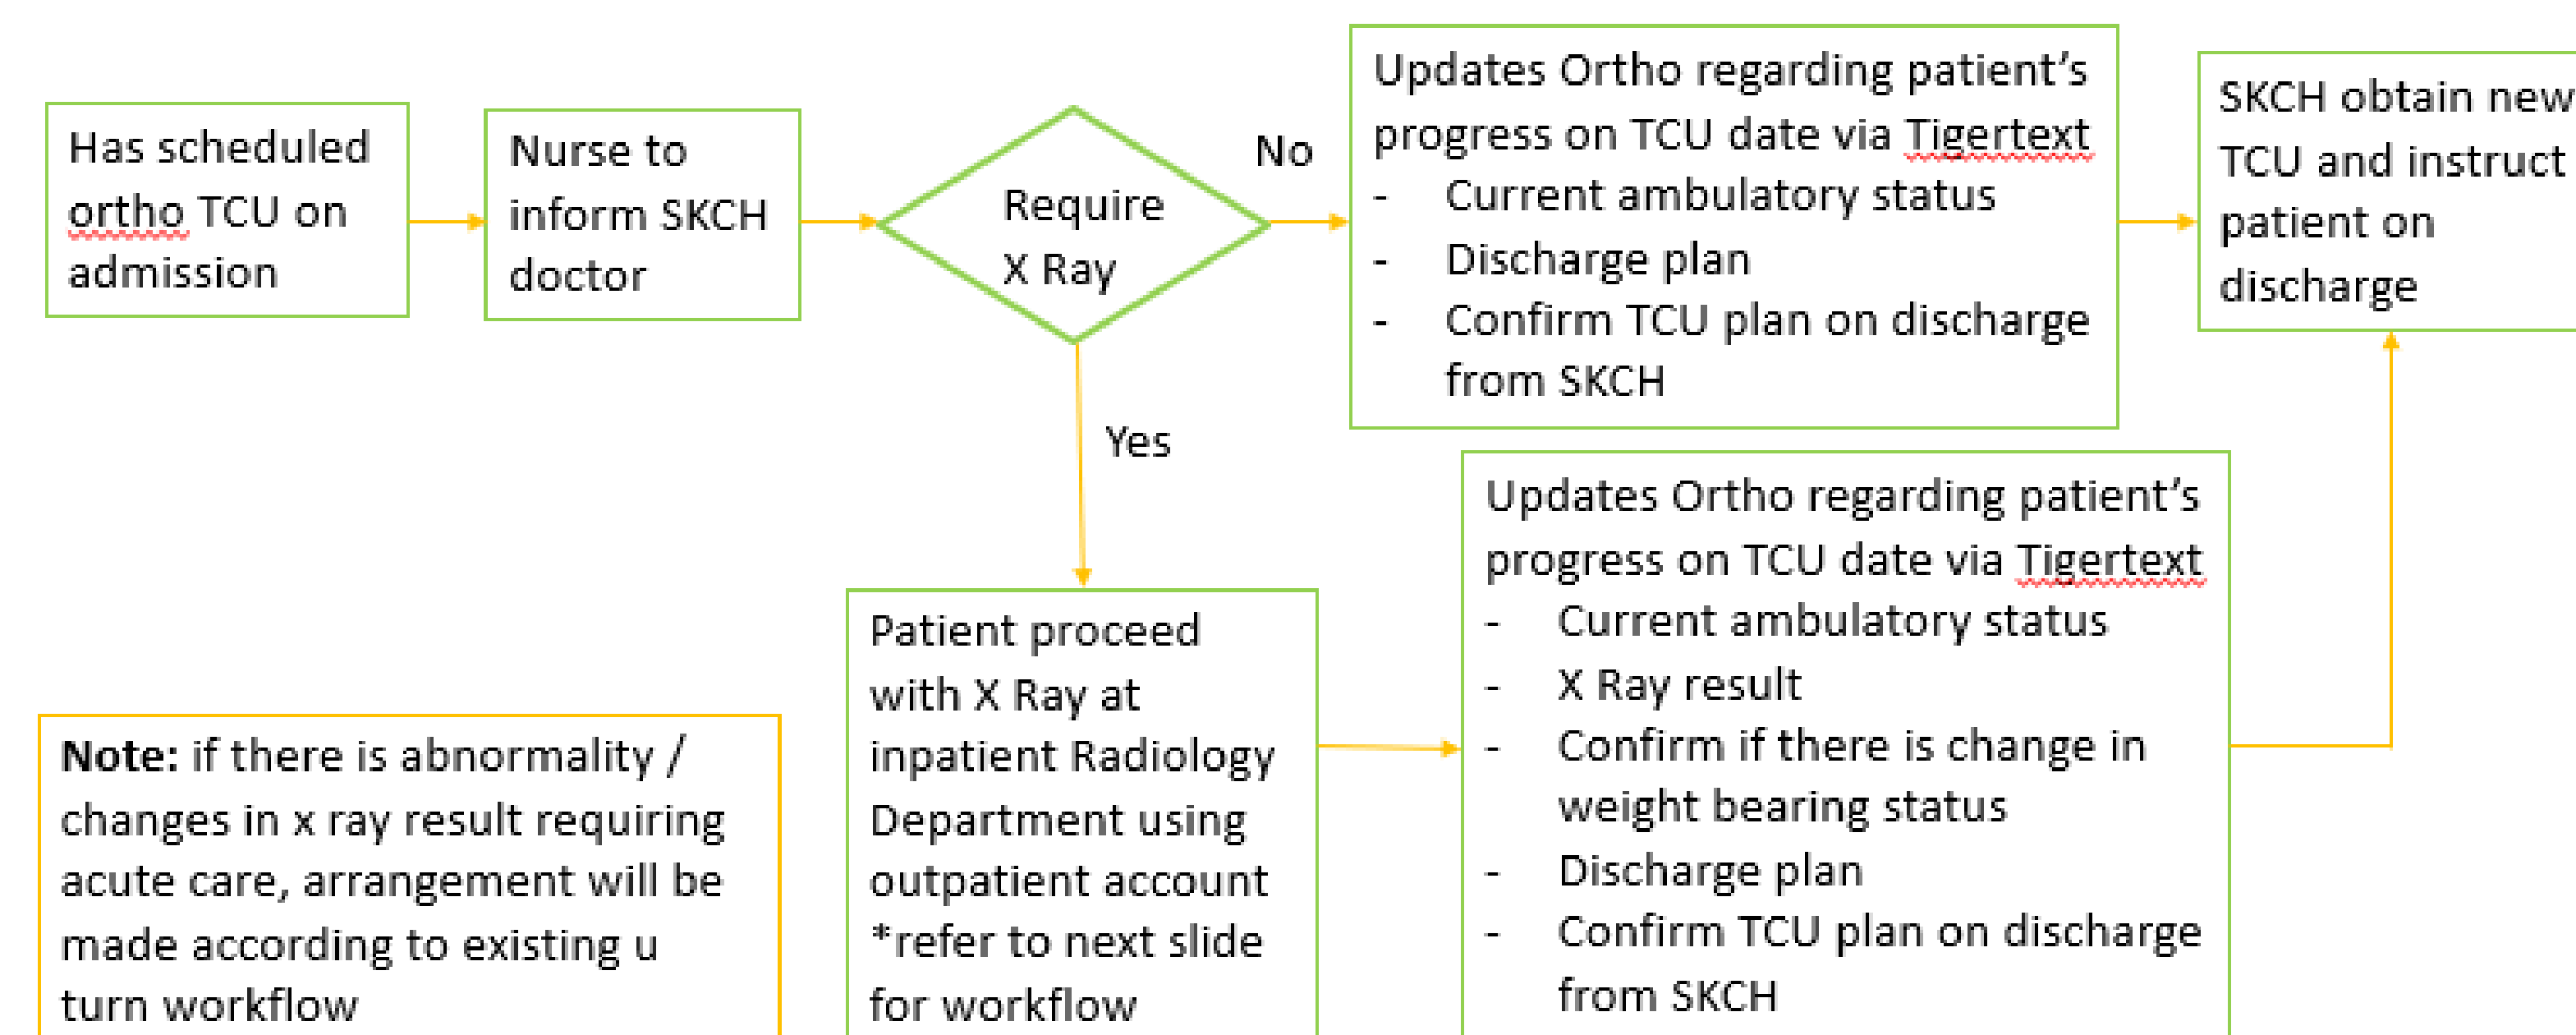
Has scheduled ortho TCU on admission

Nurse to inform SKCH doctor

Require X Ray

No

Updates Ortho regarding patient's progress on TCU date via Tigertext
- Current ambulatory status
- Discharge plan
- Confirm TCU plan on discharge from SKCH

SKCH obtain new TCU and instruct patient on discharge

Yes

Patient proceed with X Ray at inpatient Radiology Department using outpatient account *refer to next slide for workflow

Updates Ortho regarding patient's progress on TCU date via Tigertext
- Current ambulatory status
- X Ray result
- Confirm if there is change in weight bearing status
- Discharge plan
- Confirm TCU plan on discharge from SKCH

**Note:** if there is abnormality / changes in x ray result requiring acute care, arrangement will be made according to existing u turn workflow